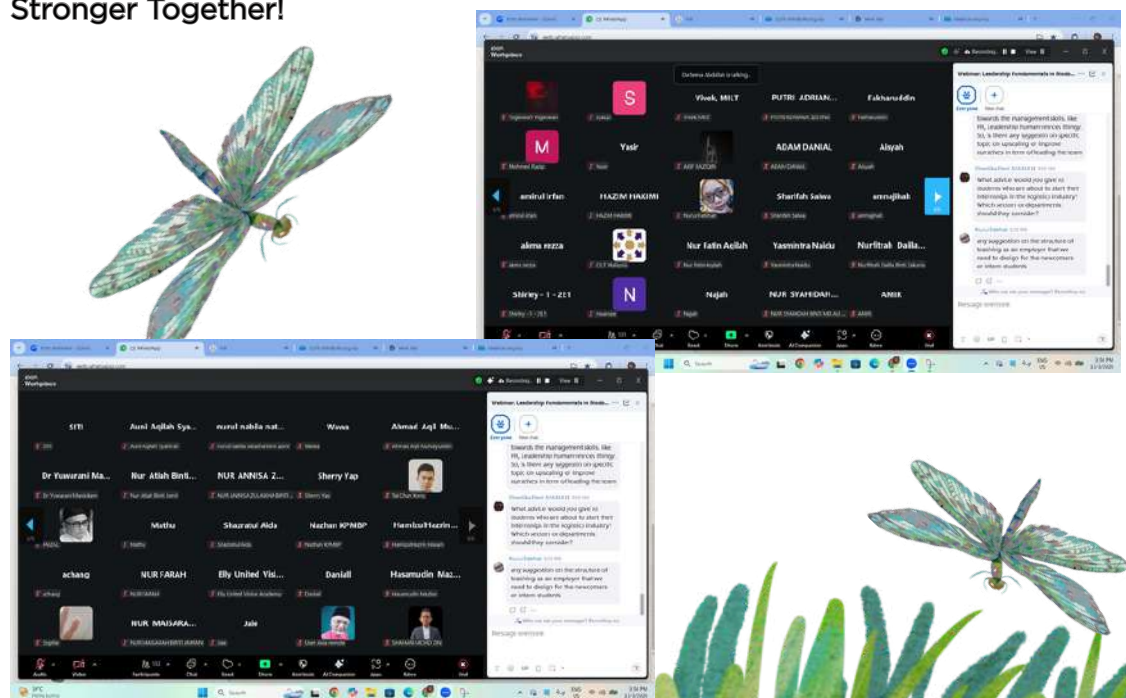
Stronger Together!

zoom Workplace

Dahlena Abdullah is talking...

S

Vivek, MILT

PUTRI ADRIAN...

Fakharuddin

M

Yasir

ADAM DANIAL

Aisyah

amirul irfan

HAZIM HAKIMI

Sharifah Salwa

amnajihah

alena rezza

Nur Fatin Aqilah

Yasmintra Naidu

Nurlitah Dalila...

Shirley - 1 - 211

N

Najah

NUR SYAHIDAH...

ANIK

Webinar: Leadership Fundamentals in Bood...

Everyone

New chat

towards the management skills, like HR, leadership humanmences things. So, is there any suggestion on specific topic on upscaling or improve ourselves in term of leading the team

What advice would you give to students who are about to start their internships in the logistics industry? Which session or departments should they consider?

any suggestion on the structure of teaching as an employer that we need to design for the newcomers or intern students

Message everyone

SITI

Auni Aqilah Sya...

nurul nabila nat...

Wawa

Ahmad Aqil Mu...

Dr Yuwarani Ma...

Nur Atiah Binti...

NUR ANNISA Z...

Sherry Yap

Mathu

Shazratul Aida

Nazhan KPMBP

Hambali Hazrin...

achang

NUR FARAH

Elly United Visi...

Daniall

Hasanudin Maz...

NUR MAISARA...

Jaie

Webinar: Leadership Fundamentals in Bood...

Everyone

New chat

towards the management skills, like HR, leadership humanmences things. So, is there any suggestion on specific topic on upscaling or improve ourselves in term of leading the team

What advice would you give to students who are about to start their internships in the logistics industry? Which session or departments should they consider?

any suggestion on the structure of teaching as an employer that we need to design for the newcomers or intern students

Message everyone

Audio Video Participants Chat React Share Annotate AI Companion Apps More End

31°C

Search